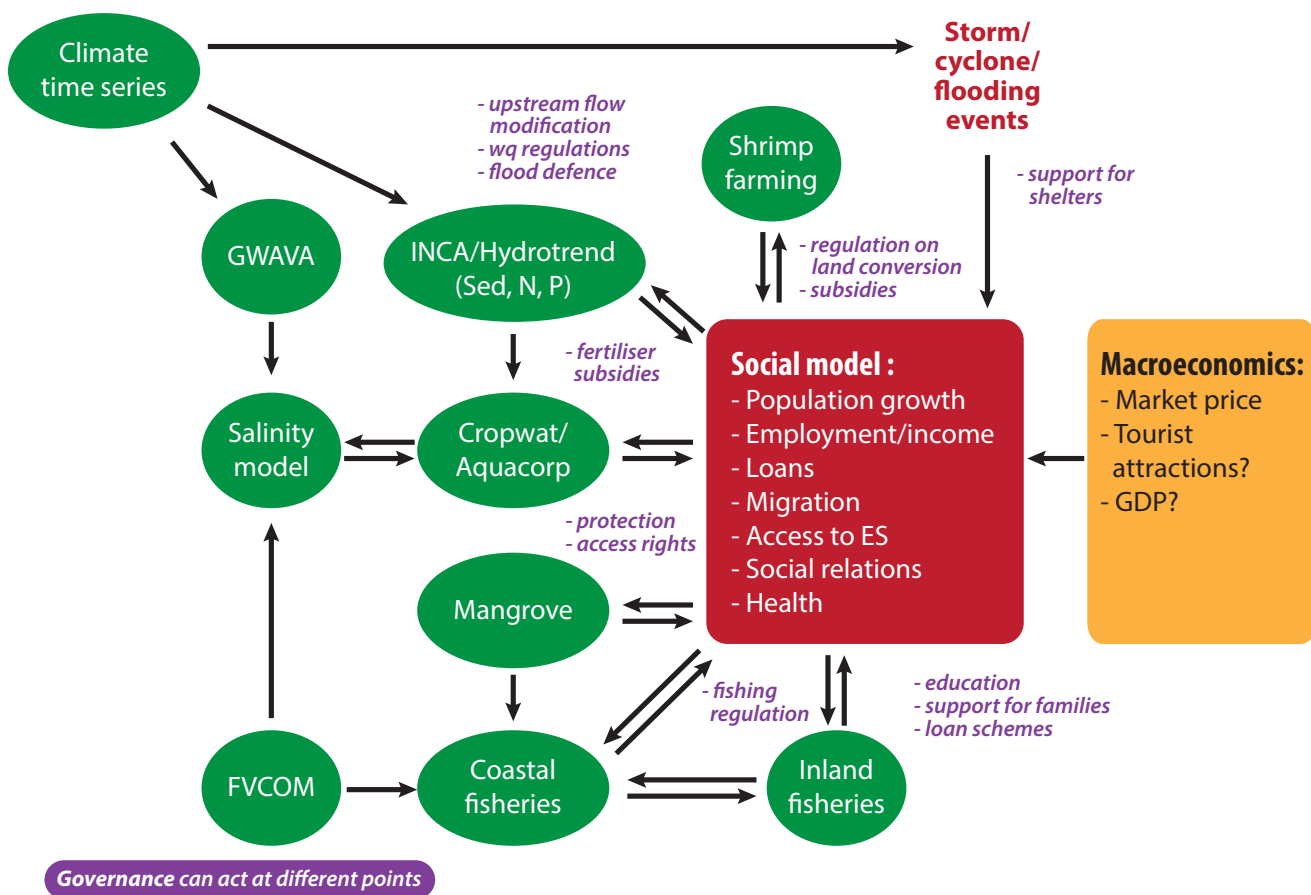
Climate time series

Storm/ cyclone/ flooding events

- upstream flow modification
- wq regulations
- flood defence

Shrimp farming

- support for shelters

GWAVA

INCA/Hydrotrend (Sed, N, P)

- regulation on land conversion
- subsidies

- fertiliser subsidies

Social model :
- Population growth
- Employment/income
- Loans
- Migration
- Access to ES
- Social relations
- Health

Macroeconomics:
- Market price
- Tourist attractions?
- GDP?

Salinity model

Cropwat/ Aquacorp

- protection
- access rights

Mangrove

- fishing regulation

- education
- support for families
- loan schemes

FVCOM

Coastal fisheries

Inland fisheries

Governance can act at different points